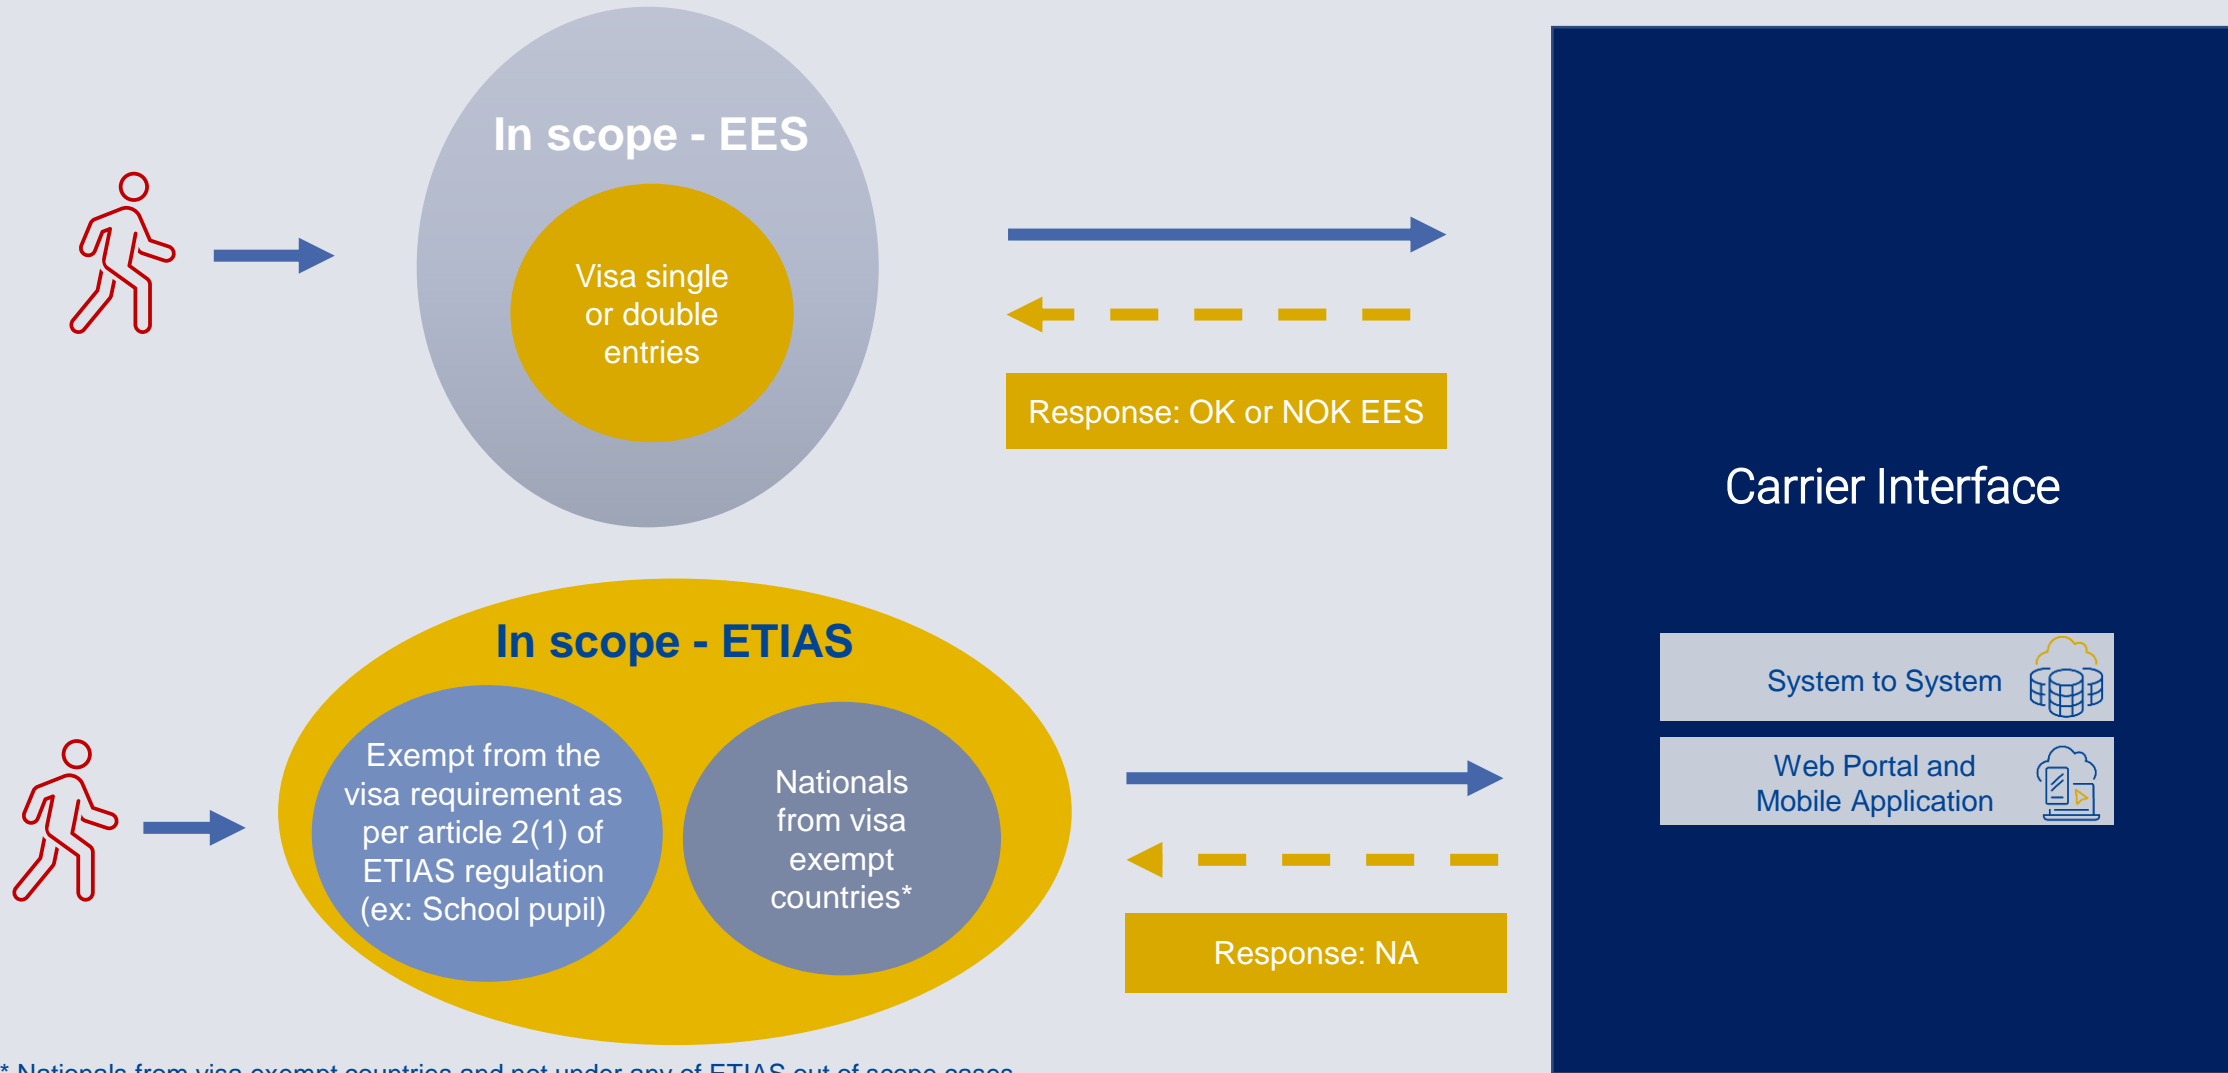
In scope - EES

Visa single or double entries

Response: OK or NOK EES

Carrier Interface

System to System

Web Portal and Mobile Application

In scope - ETIAS

Exempt from the visa requirement as per article 2(1) of ETIAS regulation (ex: School pupil)

Nationals from visa exempt countries*

Response: NA

* Nationals from visa exempt countries and not under any of ETIAS out of scope cases